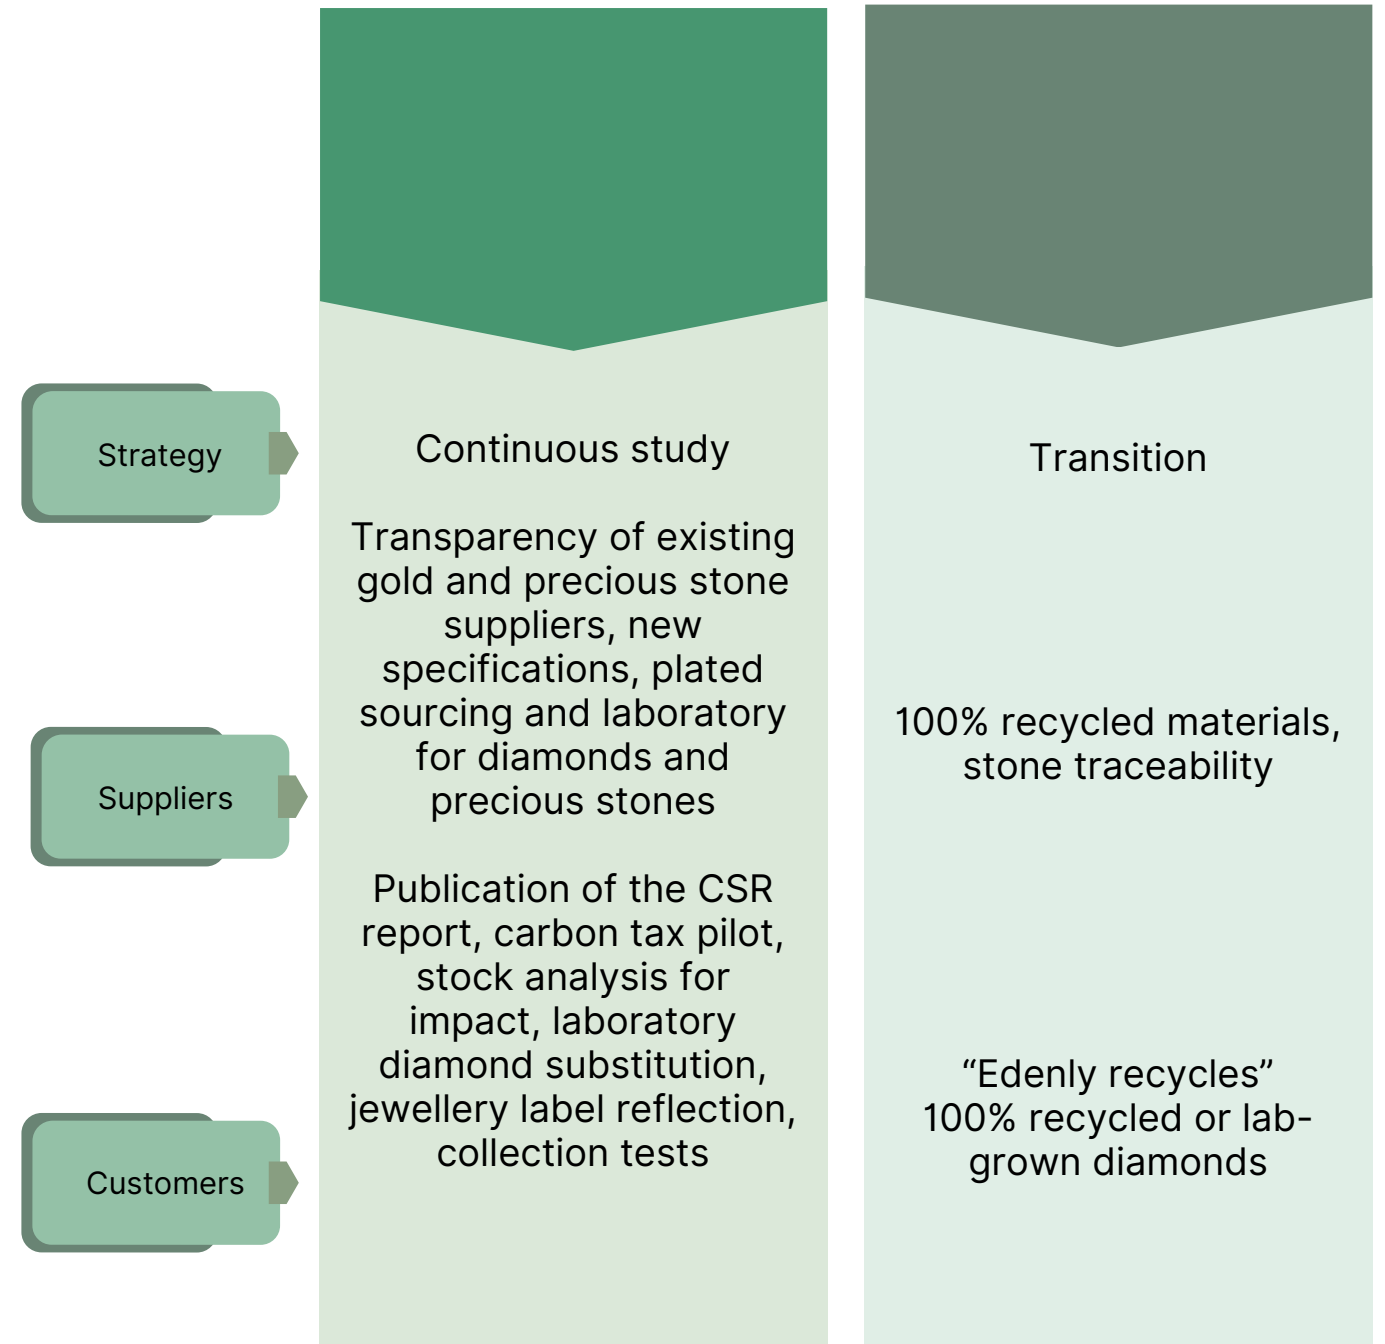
Strategy

Suppliers

Customers

Continuous study

Transparency of existing gold and precious stone suppliers, new specifications, plated sourcing and laboratory for diamonds and precious stones

Publication of the CSR report, carbon tax pilot, stock analysis for impact, laboratory diamond substitution, jewellery label reflection, collection tests

Transition

100% recycled materials, stone traceability

“Edenly recycles” 100% recycled or lab-grown diamonds